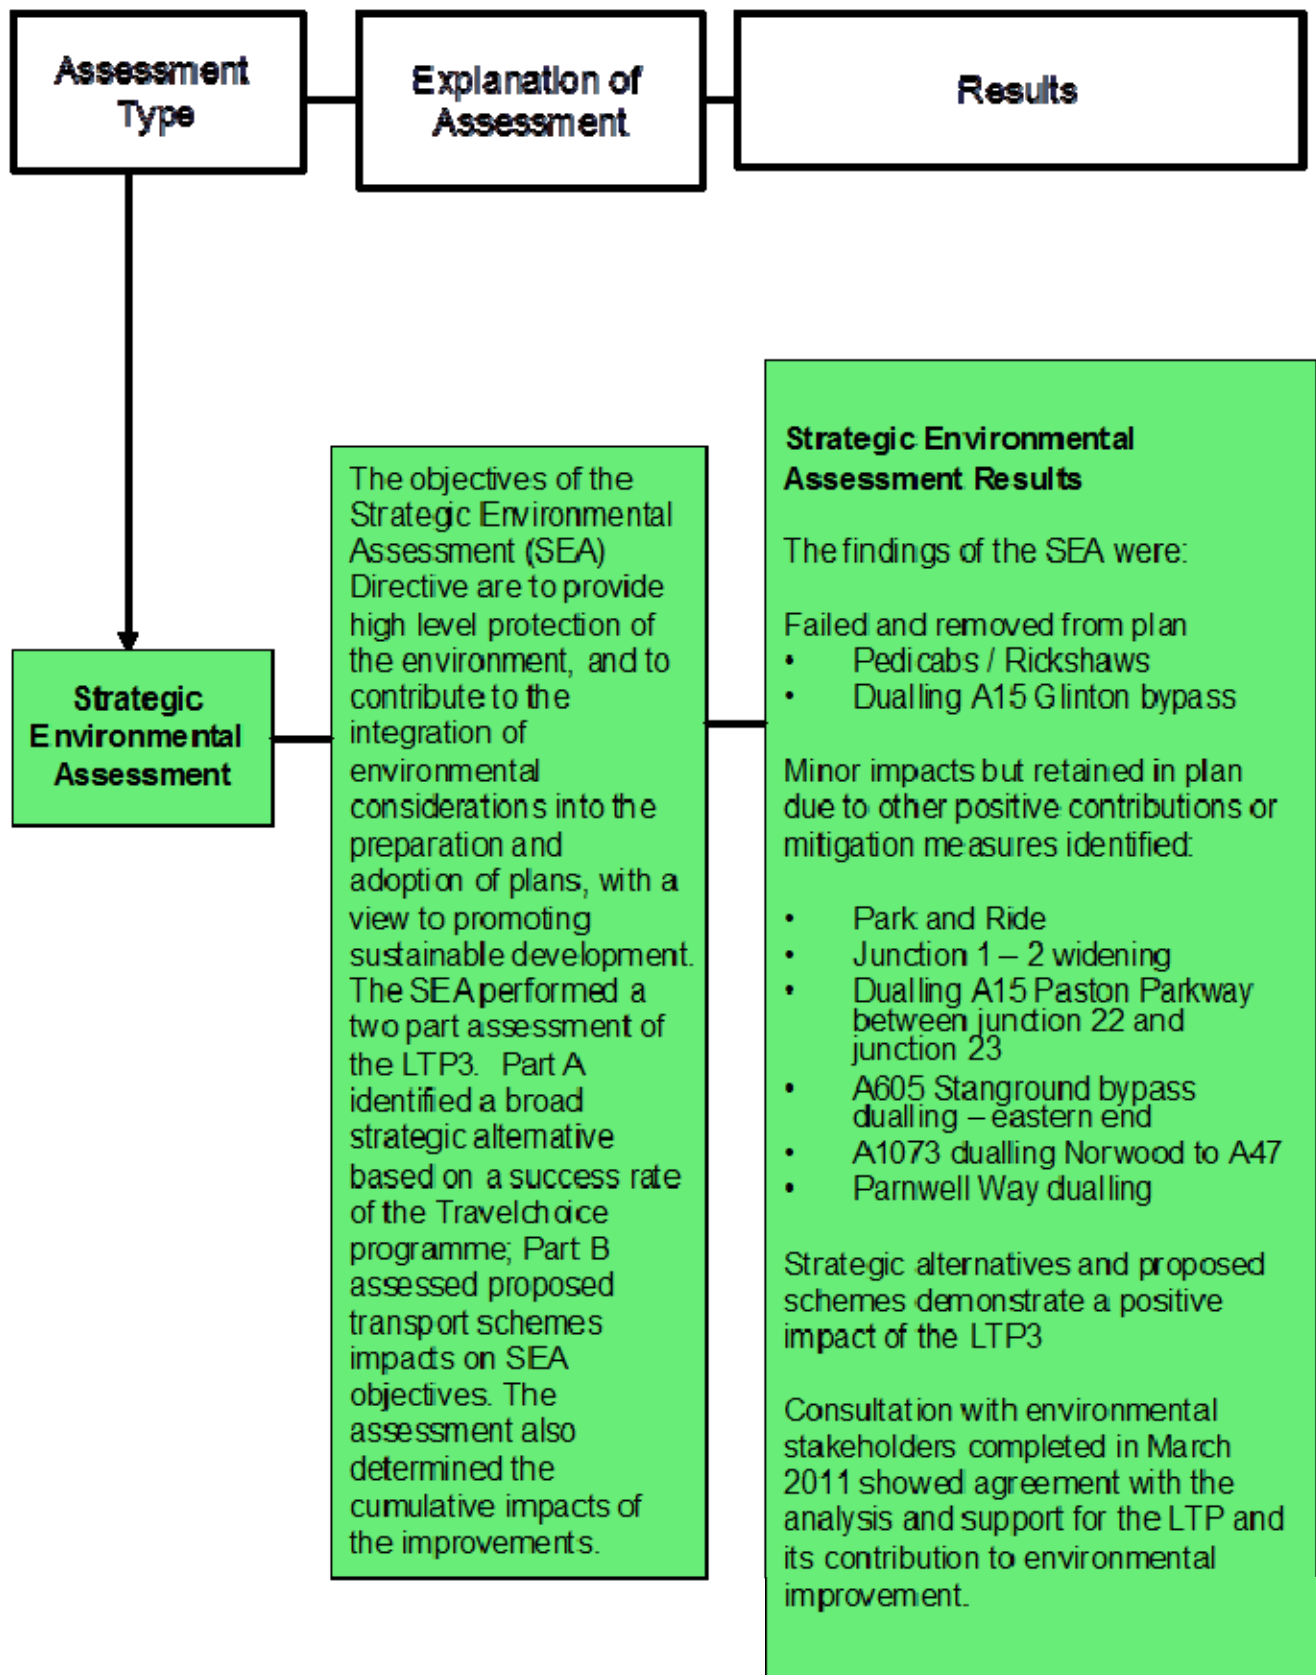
Assessment Type

Explanation of Assessment

Results

Strategic Environmental Assessment

The objectives of the Strategic Environmental Assessment (SEA) Directive are to provide high level protection of the environment, and to contribute to the integration of environmental considerations into the preparation and adoption of plans, with a view to promoting sustainable development. The SEA performed a two part assessment of the LTP3. Part A identified a broad strategic alternative based on a success rate of the Travelchoice programme; Part B assessed proposed transport schemes impacts on SEA objectives. The assessment also determined the cumulative impacts of the improvements.

Strategic Environmental Assessment Results

The findings of the SEA were:

Failed and removed from plan
• Pedicabs / Rickshaws
• Dualling A15 Glinton bypass

Minor impacts but retained in plan due to other positive contributions or mitigation measures identified:

• Park and Ride
• Junction 1 – 2 widening
• Dualling A15 Paston Parkway between junction 22 and junction 23
• A605 Stanground bypass dualling – eastern end
• A1073 dualling Norwood to A47
• Parnwell Way dualling

Strategic alternatives and proposed schemes demonstrate a positive impact of the LTP3

Consultation with environmental stakeholders completed in March 2011 showed agreement with the analysis and support for the LTP and its contribution to environmental improvement.